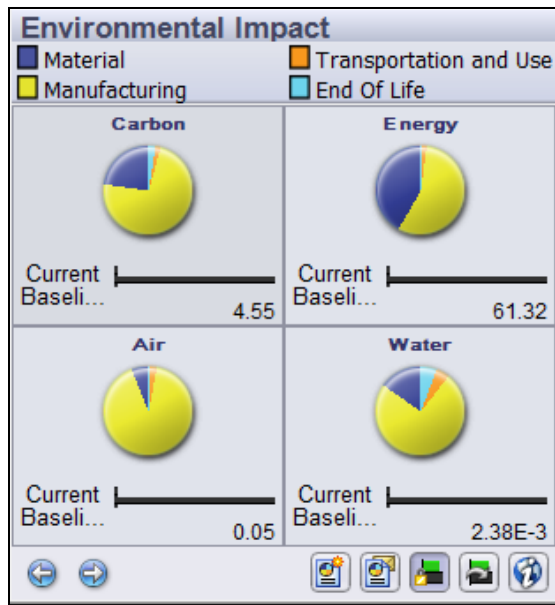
Environmental Impact

Material
Transportation and Use
Manufacturing
End Of Life

Carbon

Current
Baseli...
4.55

Energy

Current
Baseli...
61.32

Air

Current
Baseli...
0.05

Water

Current
Baseli...
2.38E-3